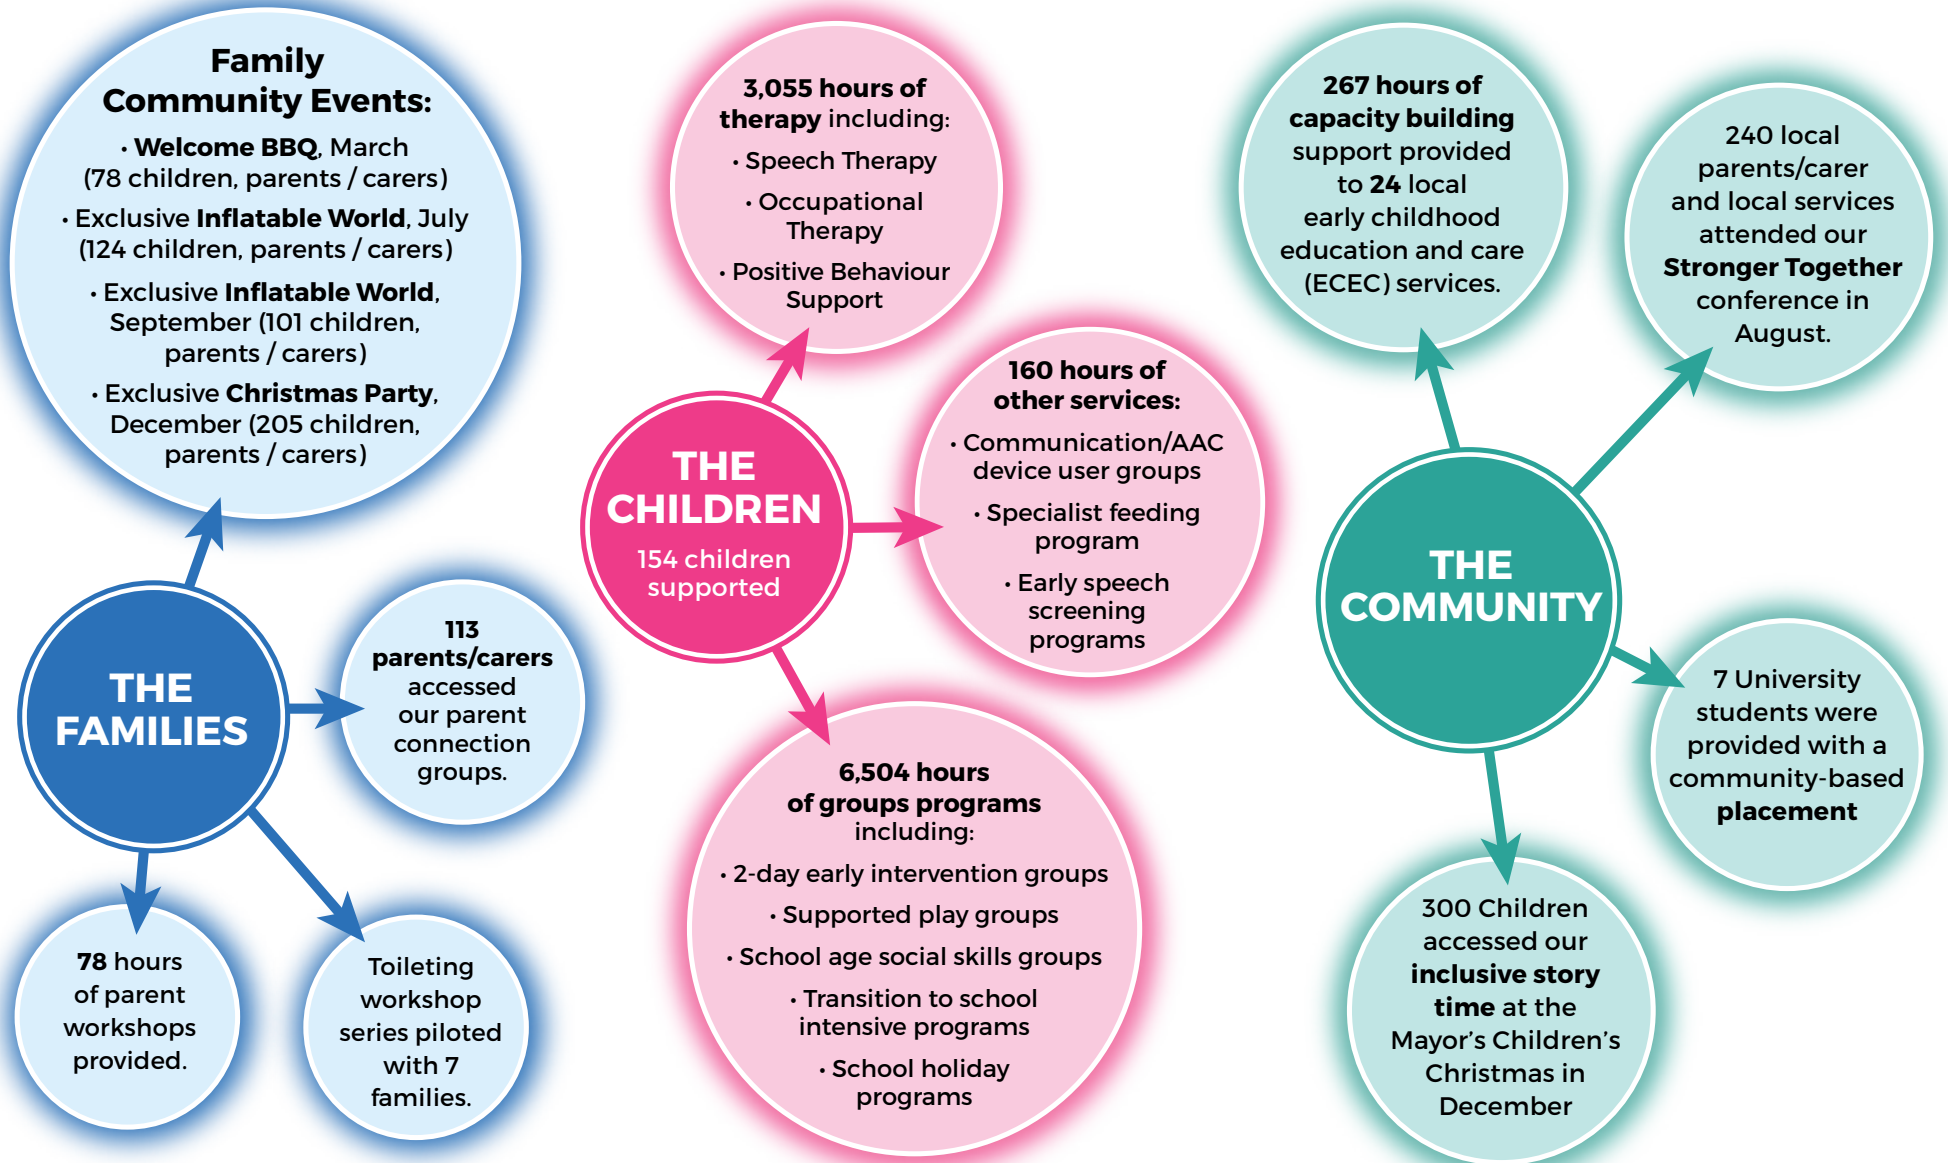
Family Community Events:

• Welcome BBQ, March (78 children, parents / carers)

• Exclusive Inflatable World, July (124 children, parents / carers)

• Exclusive Inflatable World, September (101 children, parents / carers)

• Exclusive Christmas Party, December (205 children, parents / carers)

THE FAMILIES

113 parents/carers accessed our parent connection groups.

78 hours of parent workshops provided.

Toileting workshop series piloted with 7 families.

3,055 hours of therapy including:

• Speech Therapy

• Occupational Therapy

• Positive Behaviour Support

THE CHILDREN

154 children supported

160 hours of other services:

• Communication/AAC device user groups

• Specialist feeding program

• Early speech screening programs

6,504 hours of groups programs including:

• 2-day early intervention groups

• Supported play groups

• School age social skills groups

• Transition to school intensive programs

• School holiday programs

267 hours of capacity building support provided to 24 local early childhood education and care (ECEC) services.

240 local parents/carer and local services attended our Stronger Together conference in August.

THE COMMUNITY

7 University students were provided with a community-based placement

300 Children accessed our inclusive story time at the Mayor's Children's Christmas in December